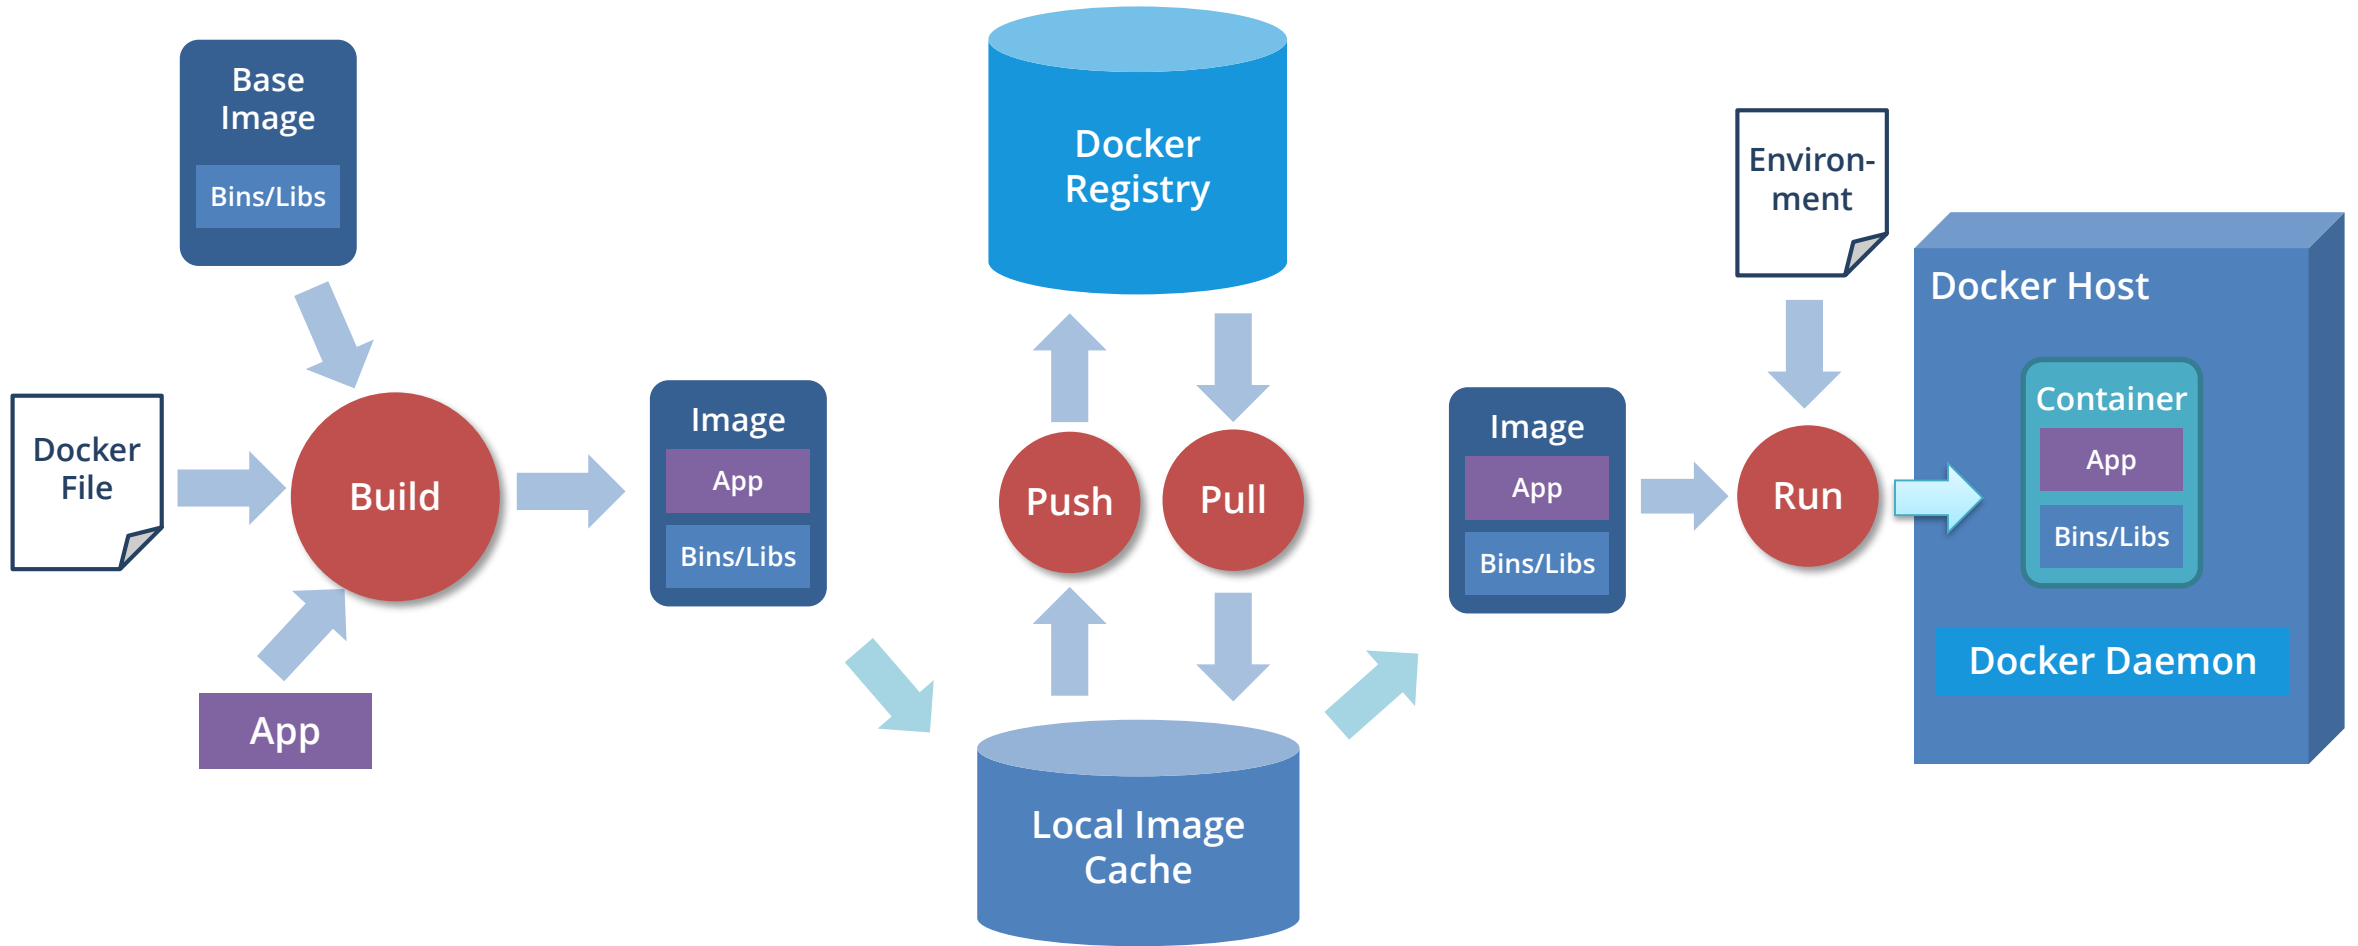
Base Image

Bins/Libs

Docker File

Build

App

Image

App

Bins/Libs

Docker Registry

Push

Pull

Local Image Cache

Image

App

Bins/Libs

Environment

Run

Docker Host

Container

App

Bins/Libs

Docker Daemon